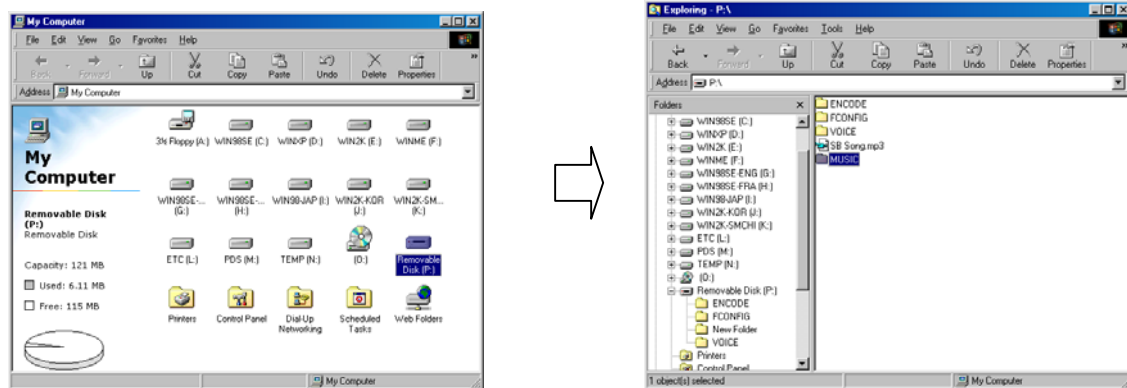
My Computer

File Edit View Go Favorites Help

Back Forward Up Cut Copy Paste Undo Delete Properties

Address My Computer

My Computer

Removable Disk (P:)
Removable Disk

Capacity: 121 MB

Used: 6.11 MB

Free: 115 MB

3½ Floppy (A:) WIN98SE (C:) WINXP (D:) WIN2K (E:) WINME (F:)

WIN98SE-... (G:) WIN98SE-... (H:) WIN98-JAP (I:) WIN2K-KOR (J:) WIN2K-SM... (K:)

ETC (L:) PDS (M:) TEMP (N:) (O:) Removable Disk (P:)

Printers Control Panel Dial-Up Networking Scheduled Tasks Web Folders

My Computer

Exploring - P:\

File Edit View Go Favorites Tools Help

Back Forward Up Cut Copy Paste Undo Delete Properties

Address P:\

Folders

WIN98SE (C:)
WINXP (D:)
WIN2K (E:)
WINME (F:)
WIN98SE-ENG (G:)
WIN98SE-FRA (H:)
WIN98-JAP (I:)
WIN2K-KOR (J:)
WIN2K-SMCHI (K:)
ETC (L:)
PDS (M:)
TEMP (N:)
(O:)
Removable Disk (P:)
ENCODE
FCONFIG
New Folder
VOICE
Printers
Control Panel

ENCODE
FCONFIG
VOICE
SB Song.mp3
MUSIC

1 object(s) selected

My Computer